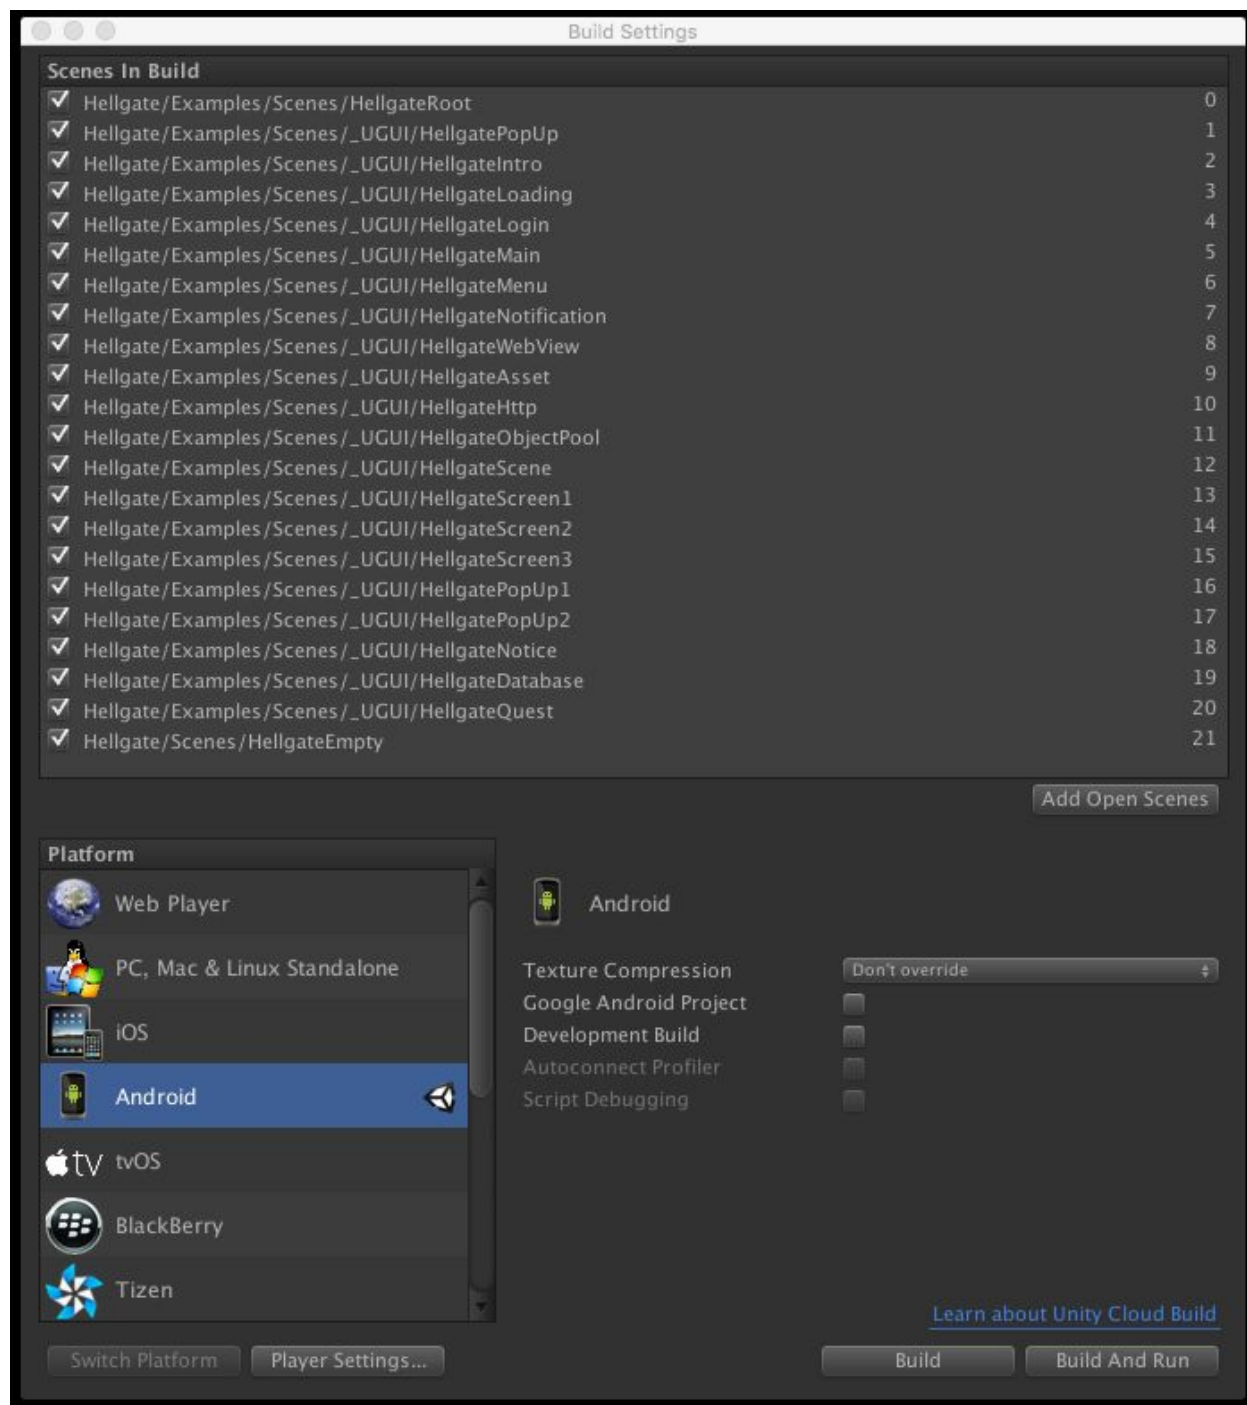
Build Settings

Scenes In Build

| | | |
|---|---|---|
| ✓ | Hellgate/Examples/Scenes/HellgateRoot | 0 |
| ✓ | Hellgate/Examples/Scenes/_UGUI/HellgatePopUp | 1 |
| ✓ | Hellgate/Examples/Scenes/_UGUI/HellgateIntro | 2 |
| ✓ | Hellgate/Examples/Scenes/_UGUI/HellgateLoading | 3 |
| ✓ | Hellgate/Examples/Scenes/_UGUI/HellgateLogin | 4 |
| ✓ | Hellgate/Examples/Scenes/_UGUI/HellgateMain | 5 |
| ✓ | Hellgate/Examples/Scenes/_UGUI/HellgateMenu | 6 |
| ✓ | Hellgate/Examples/Scenes/_UGUI/HellgateNotification | 7 |
| ✓ | Hellgate/Examples/Scenes/_UGUI/HellgateWebView | 8 |
| ✓ | Hellgate/Examples/Scenes/_UGUI/HellgateAsset | 9 |
| ✓ | Hellgate/Examples/Scenes/_UGUI/HellgateHttp | 10 |
| ✓ | Hellgate/Examples/Scenes/_UGUI/HellgateObjectPool | 11 |
| ✓ | Hellgate/Examples/Scenes/_UGUI/HellgateScene | 12 |
| ✓ | Hellgate/Examples/Scenes/_UGUI/HellgateScreen1 | 13 |
| ✓ | Hellgate/Examples/Scenes/_UGUI/HellgateScreen2 | 14 |
| ✓ | Hellgate/Examples/Scenes/_UGUI/HellgateScreen3 | 15 |
| ✓ | Hellgate/Examples/Scenes/_UGUI/HellgatePopUp1 | 16 |
| ✓ | Hellgate/Examples/Scenes/_UGUI/HellgatePopUp2 | 17 |
| ✓ | Hellgate/Examples/Scenes/_UGUI/HellgateNotice | 18 |
| ✓ | Hellgate/Examples/Scenes/_UGUI/HellgateDatabase | 19 |
| ✓ | Hellgate/Examples/Scenes/_UGUI/HellgateQuest | 20 |
| ✓ | Hellgate/Scenes/HellgateEmpty | 21 |

Add Open Scenes

Platform

Web Player
PC, Mac & Linux Standalone
iOS
Android
tv tvOS
BlackBerry
Tizen

Android

Texture Compression
Don't override
Google Android Project
Development Build
Autoconnect Profiler
Script Debugging

Learn about Unity Cloud Build

Switch Platform
Player Settings...
Build
Build And Run